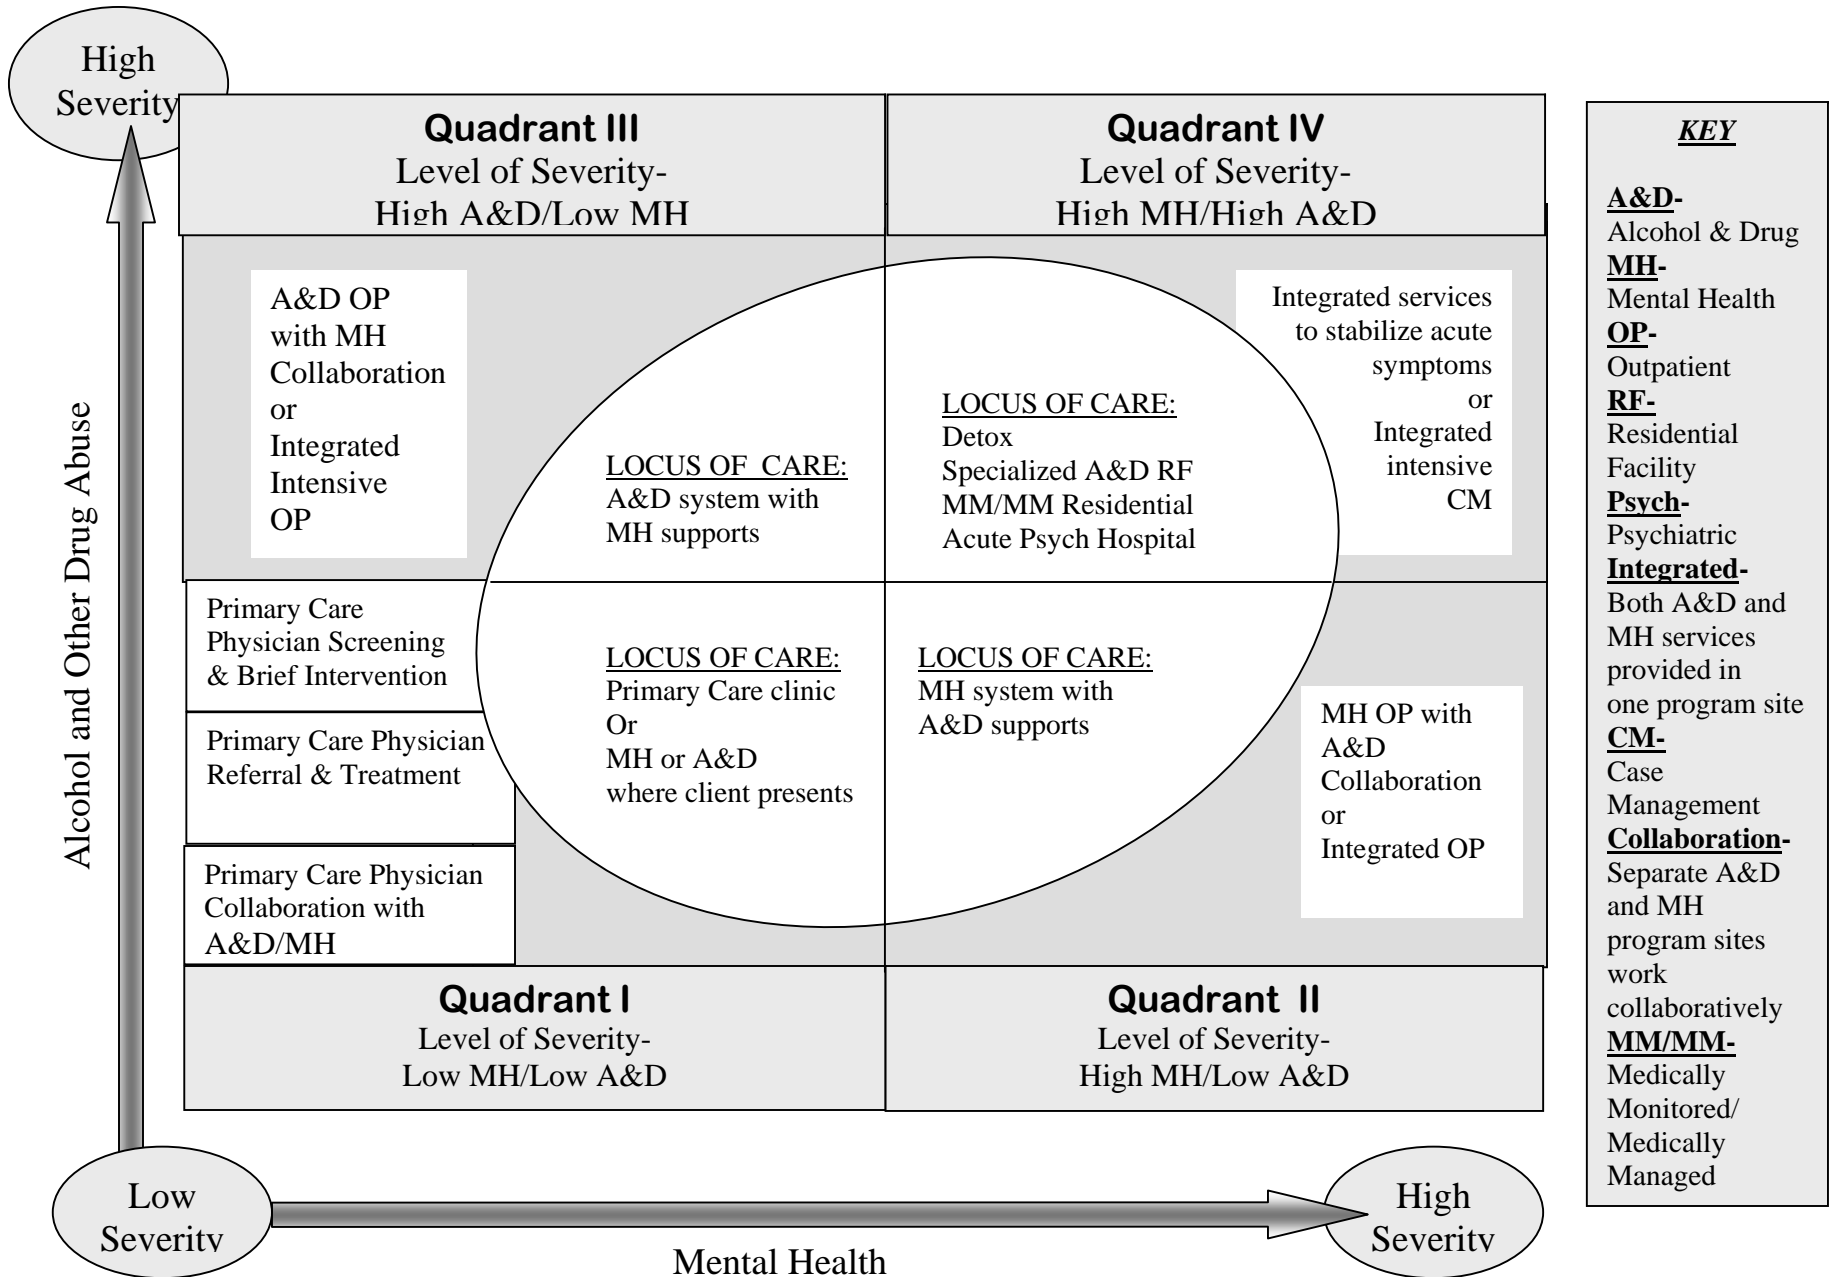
High Severity

Quadrant III
Level of Severity-
High A&D/Low MH

Quadrant IV
Level of Severity-
High MH/High A&D

KEY

A&D-
Alcohol & Drug
MH-
Mental Health
OP-
Outpatient
RF-
Residential Facility
Psych-
Psychiatric
Integrated-
Both A&D and MH services provided in one program site
CM-
Case Management
Collaboration-
Separate A&D and MH program sites work collaboratively
MM/MM-
Medically Monitored/ Medically Managed

Alcohol and Other Drug Abuse

A&D OP with MH Collaboration or Integrated Intensive OP

LOCUS OF CARE:
A&D system with MH supports

LOCUS OF CARE:
Detox
Specialized A&D RF
MM/MM Residential
Acute Psych Hospital

Integrated services to stabilize acute symptoms or Integrated intensive CM

Primary Care Physician Screening & Brief Intervention

Primary Care Physician Referral & Treatment

Primary Care Physician Collaboration with A&D/MH

LOCUS OF CARE:
Primary Care clinic
Or
MH or A&D
where client presents

LOCUS OF CARE:
MH system with A&D supports

MH OP with A&D Collaboration or Integrated OP

Quadrant I
Level of Severity-
Low MH/Low A&D

Quadrant II
Level of Severity-
High MH/Low A&D

Low Severity

High Severity

Mental Health